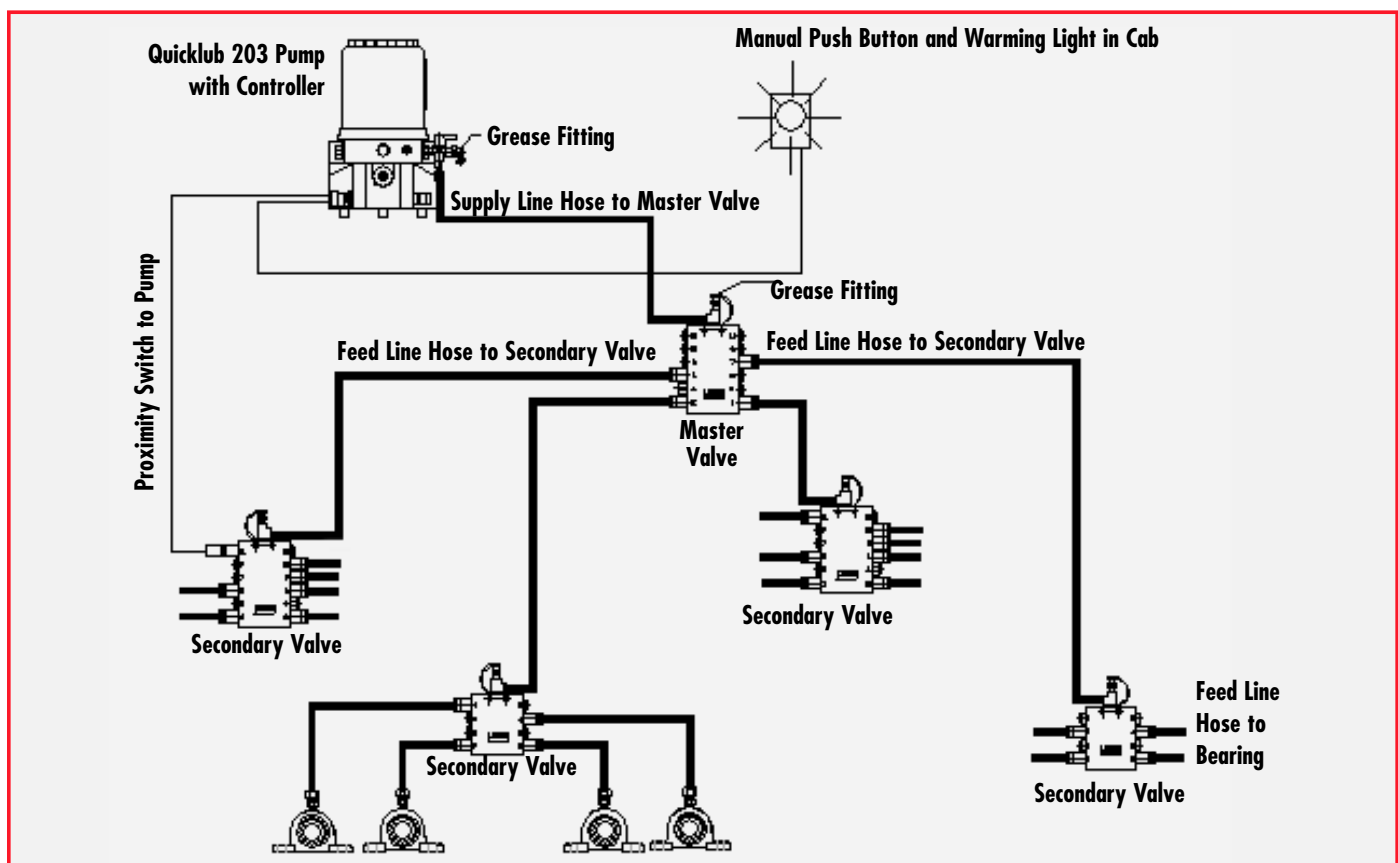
Quicklub 203 Pump with Controller

Manual Push Button and Warming Light in Cab

Grease Fitting

Supply Line Hose to Master Valve

Proximity Switch to Pump

Grease Fitting

Feed Line Hose to Secondary Valve

Feed Line Hose to Secondary Valve

Master Valve

Secondary Valve

Secondary Valve

Secondary Valve

Feed Line Hose to Bearing

Secondary Valve